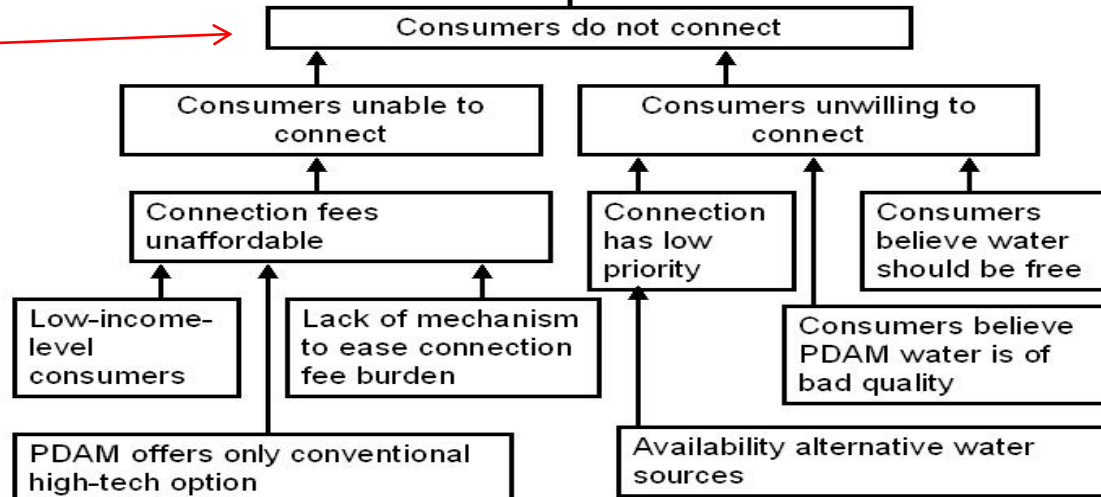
Consumers do not connect

Consumers unable to connect

Consumers unwilling to connect

Connection fees unaffordable

Connection has low priority

Consumers believe water should be free

Low-income-level consumers

Lack of mechanism to ease connection fee burden

Consumers believe PDAM water is of bad quality

PDAM offers only conventional high-tech option

Availability alternative water sources